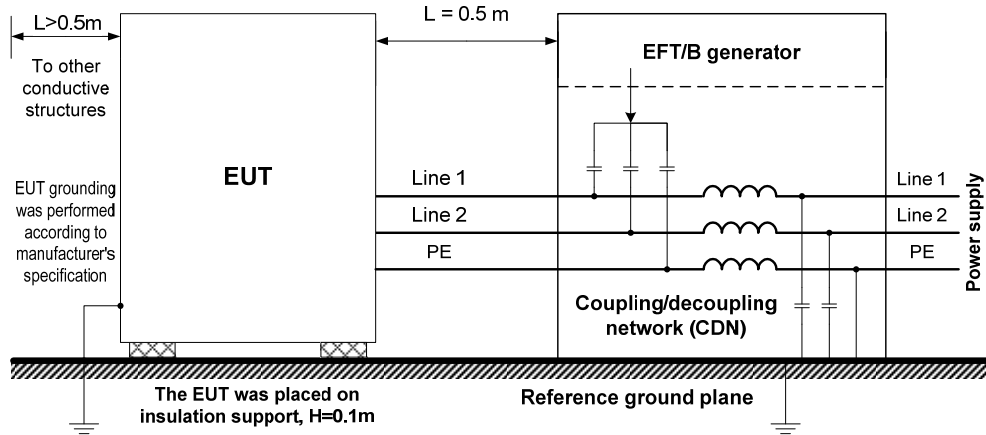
L>0.5m

To other conductive structures

L = 0.5 m

EFT/B generator

EUT

EUT grounding was performed according to manufacturer's specification

Line 1

Line 2

PE

Line 1

Line 2

PE

Power supply

Coupling/decoupling network (CDN)

The EUT was placed on insulation support, H=0.1m

Reference ground plane